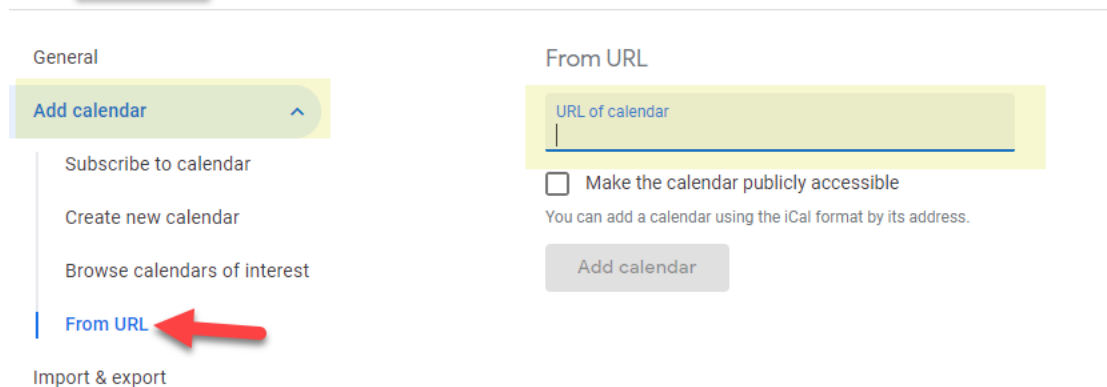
General

Add calendar

Subscribe to calendar

Create new calendar

Browse calendars of interest

From URL

Import & export

From URL

URL of calendar

Make the calendar publicly accessible

You can add a calendar using the iCal format by its address.

Add calendar